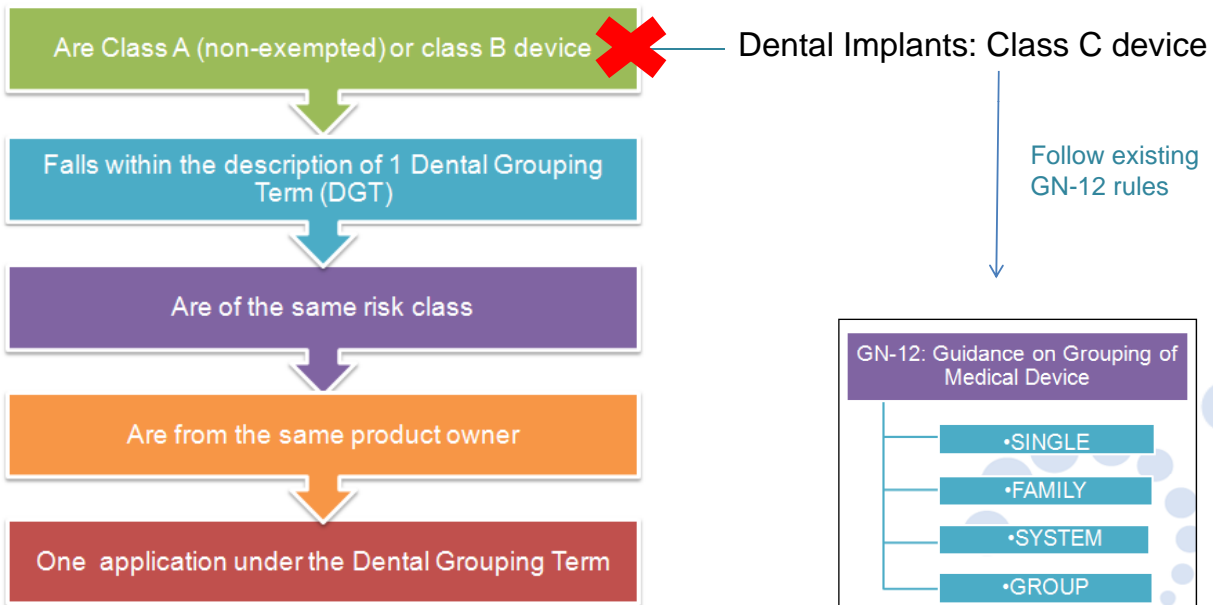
Are Class A (non-exempted) or class B device

Dental Implants: Class C device

Falls within the description of 1 Dental Grouping Term (DGT)

Follow existing GN-12 rules

Are of the same risk class

Are from the same product owner

One application under the Dental Grouping Term

GN-12: Guidance on Grouping of Medical Device

•SINGLE

•FAMILY

•SYSTEM

•GROUP